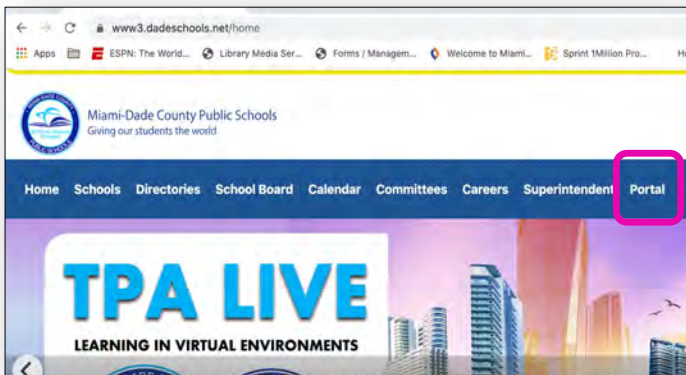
www3.dadeschools.net/home

Apps ESPN: The World... Library Media Ser... Forms / Managem... Welcome to Miami... Sprint 1Million Pro... H

Miami-Dade County Public Schools
Giving our students the world

Home Schools Directories School Board Calendar Committees Careers Superintendent Portal

TPA LIVE
LEARNING IN VIRTUAL ENVIRONMENTS